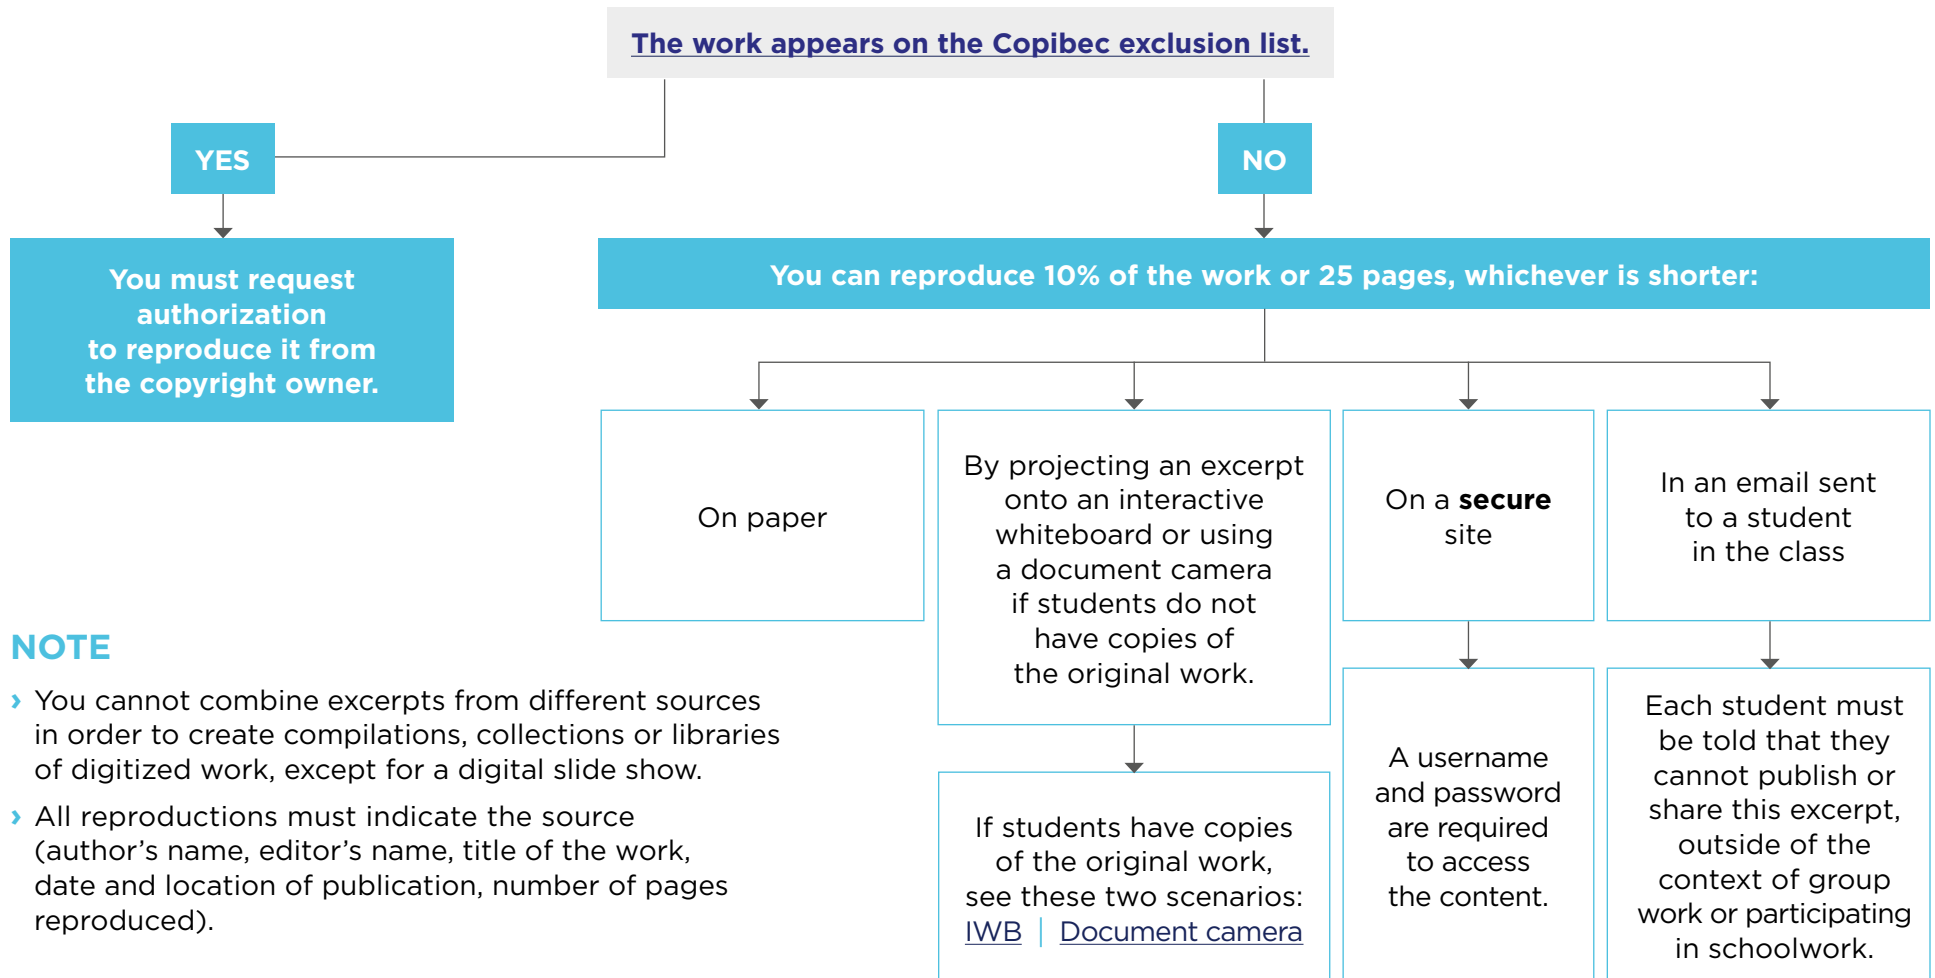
The work appears on the Copibec exclusion list.

YES

NO

You must request authorization to reproduce it from the copyright owner.

You can reproduce 10% of the work or 25 pages, whichever is shorter:

On paper

By projecting an excerpt onto an interactive whiteboard or using a document camera if students do not have copies of the original work.

On a **secure** site

In an email sent to a student in the class

If students have copies of the original work, see these two scenarios: IWB | Document camera

A username and password are required to access the content.

Each student must be told that they cannot publish or share this excerpt, outside of the context of group work or participating in schoolwork.

NOTE

› You cannot combine excerpts from different sources in order to create compilations, collections or libraries of digitized work, except for a digital slide show.

› All reproductions must indicate the source (author's name, editor's name, title of the work, date and location of publication, number of pages reproduced).